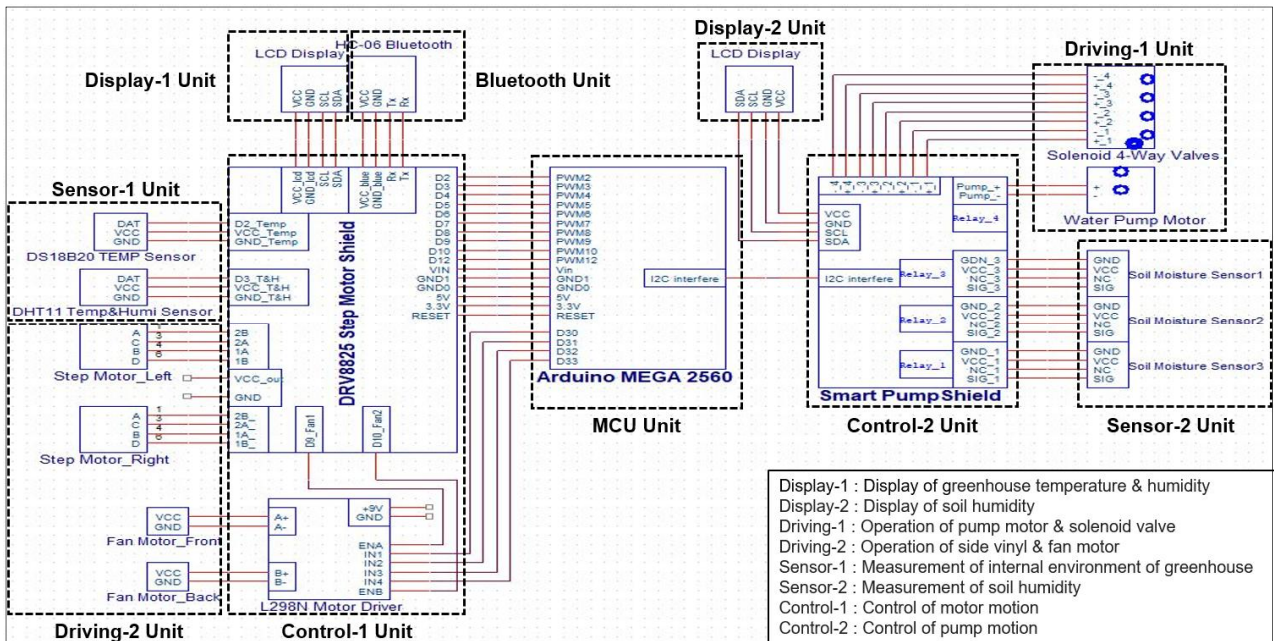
Display-1 Unit

LCD Display
VCC
GND
SCL
SDA

HC-06 Bluetooth
VCC
GND
Tx
Rx

Bluetooth Unit

Display-2 Unit

LCD Display
SDA
SCL
GND
VCC

Driving-1 Unit

-_4
+_4
-_3
+_3
-_2
+_2
-_1
+_1
Solenoid 4-Way Valves

+
-
Water Pump Motor

Sensor-1 Unit

DAT
VCC
GND
DS18B20 TEMP Sensor

DAT
VCC
GND
DHT11 Temp&Humi Sensor

VCC_lcd
GND_lcd
SCL
SDA
VCC_blue
GND_blue
Rx
Tx

D2_Temp
VCC_Temp
GND_Temp

D3_T&H
VCC_T&H
GND_T&H

DRV8825 Step Motor Shield

D2
D3
D4
D5
D6
D7
D8
D9
D10
D12
VIN
GND1
GND0
5V
3.3V
RESET

PWM2
PWM3
PWM4
PWM5
PWM6
PWM7
PWM8
PWM9
PWM10
PWM12
Vin
GND1
GND0
5V
3.3V
RESET

I2C interfere

D30
D31
D32
D33

Arduino MEGA 2560

VCC
GND
SCL
SDA

Pump_+
Pump_-

Relay_4

I2C interfere

Relay_3

GDN_3
VCC_3
NC_3
SIG_3

Relay_2

GND_2
VCC_2
NC_2
SIG_2

Relay_1

GND_1
VCC_1
NC_1
SIG_1

Smart Pump Shield

GND
VCC
NC
SIG
Soil Moisture Sensor1

GND
VCC
NC
SIG
Soil Moisture Sensor2

GND
VCC
NC
SIG
Soil Moisture Sensor3

A
C
B
D
1
3
4
6
Step Motor_Left

2B
2A
1A
1B

VCC_out
GND

A
C
B
D
1
3
4
6
Step Motor_Right

2B_
2A_
1A_
1B_

D9_Fan1
D10_Fan2

MCU Unit
Control-2 Unit
Sensor-2 Unit

VCC
GND
Fan Motor_Front

A+
A-

+9V
GND

ENA
IN1
IN2
IN3
IN4
ENB

VCC
GND
Fan Motor_Back

B+
B-

L298N Motor Driver

Driving-2 Unit
Control-1 Unit

Display-1 : Display of greenhouse temperature & humidity
Display-2 : Display of soil humidity
Driving-1 : Operation of pump motor & solenoid valve
Driving-2 : Operation of side vinyl & fan motor
Sensor-1 : Measurement of internal environment of greenhouse
Sensor-2 : Measurement of soil humidity
Control-1 : Control of motor motion
Control-2 : Control of pump motion